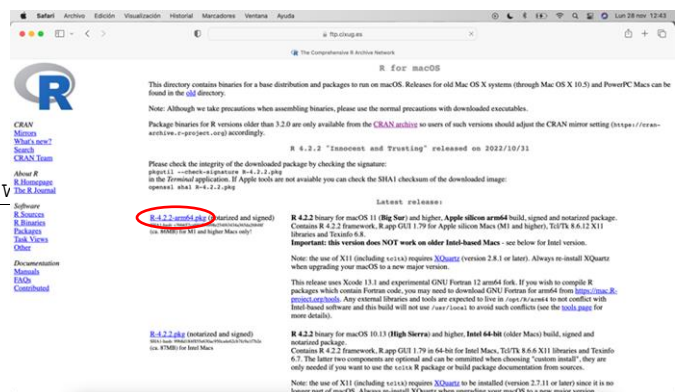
Safari Archivo Edición Visualización Historial Marcadores Ventana Ayuda Lun 28 nov 12:43

ftp.cixug.es

The Comprehensive R Archive Network

R for macOS

This directory contains binaries for a base distribution and packages to run on macOS. Releases for old Mac OS X systems (through Mac OS X 10.5) and PowerPC Macs can be found in the old directory.

Note: Although we take precautions when assembling binaries, please use the normal precautions with downloaded executables.

Package binaries for R versions older than 3.2.0 are only available from the CRAN archive so users of such versions should adjust the CRAN mirror setting (https://cran-archive.r-project.org) accordingly.

R 4.2.2 "Innocent and Trusting" released on 2022/10/31

Please check the integrity of the downloaded package by checking the signature:
pkgutil --check-signature R-4.2.2.pkg
in the Terminal application. If Apple tools are not available you can check the SHA1 checksum of the downloaded image:
openssl sha1 R-4.2.2.pkg

Latest release:

CRAN
Mirrors
What's new?
Search
CRAN Team

About R
R Homepage
The R Journal

Software
R Sources
R Binaries
Packages
Task Views
Other

Documentation
Manuals
FAQs
Contributed

R-4.2.2-arm64.pkg (notarized and signed)
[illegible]
(ca. 86MB, for M1 and higher Macs only!)

R 4.2.2 binary for macOS 11 (Big Sur) and higher, Apple silicon arm64 build, signed and notarized package. Contains R 4.2.2 framework, R.app GUI 1.79 for Apple silicon Macs (M1 and higher), Tcl/Tk 8.6.12 X11 libraries and Texinfo 6.8.
Important: this version does NOT work on older Intel-based Macs - see below for Intel version.

Note: the use of X11 (including tcltk) requires XQuartz (version 2.8.1 or later). Always re-install XQuartz when upgrading your macOS to a new major version.

This release uses Xcode 13.1 and experimental GNU Fortran 12 arm64 fork. If you wish to compile R packages which contain Fortran code, you may need to download GNU Fortran for arm64 from https://mac.R-project.org/tools. Any external libraries and tools are expected to live in /opt/R/arm64 to not conflict with Intel-based software and this build will not use /usr/local to avoid such conflicts (see the tools page for more details).

R-4.2.2.pkg (notarized and signed)
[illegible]
(ca. 87MB) for Intel Macs

R 4.2.2 binary for macOS 10.13 (High Sierra) and higher, Intel 64-bit (older Macs) build, signed and notarized package.
Contains R 4.2.2 framework, R.app GUI 1.79 in 64-bit for Intel Macs, Tcl/Tk 8.6.6 X11 libraries and Texinfo 6.7. The latter two components are optional and can be ommitted when choosing "custom install", they are only needed if you want to use the tcltk R package or build package documentation from sources.

Note: the use of X11 (including tcltk) requires XQuartz to be installed (version 2.7.11 or later) since it is no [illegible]